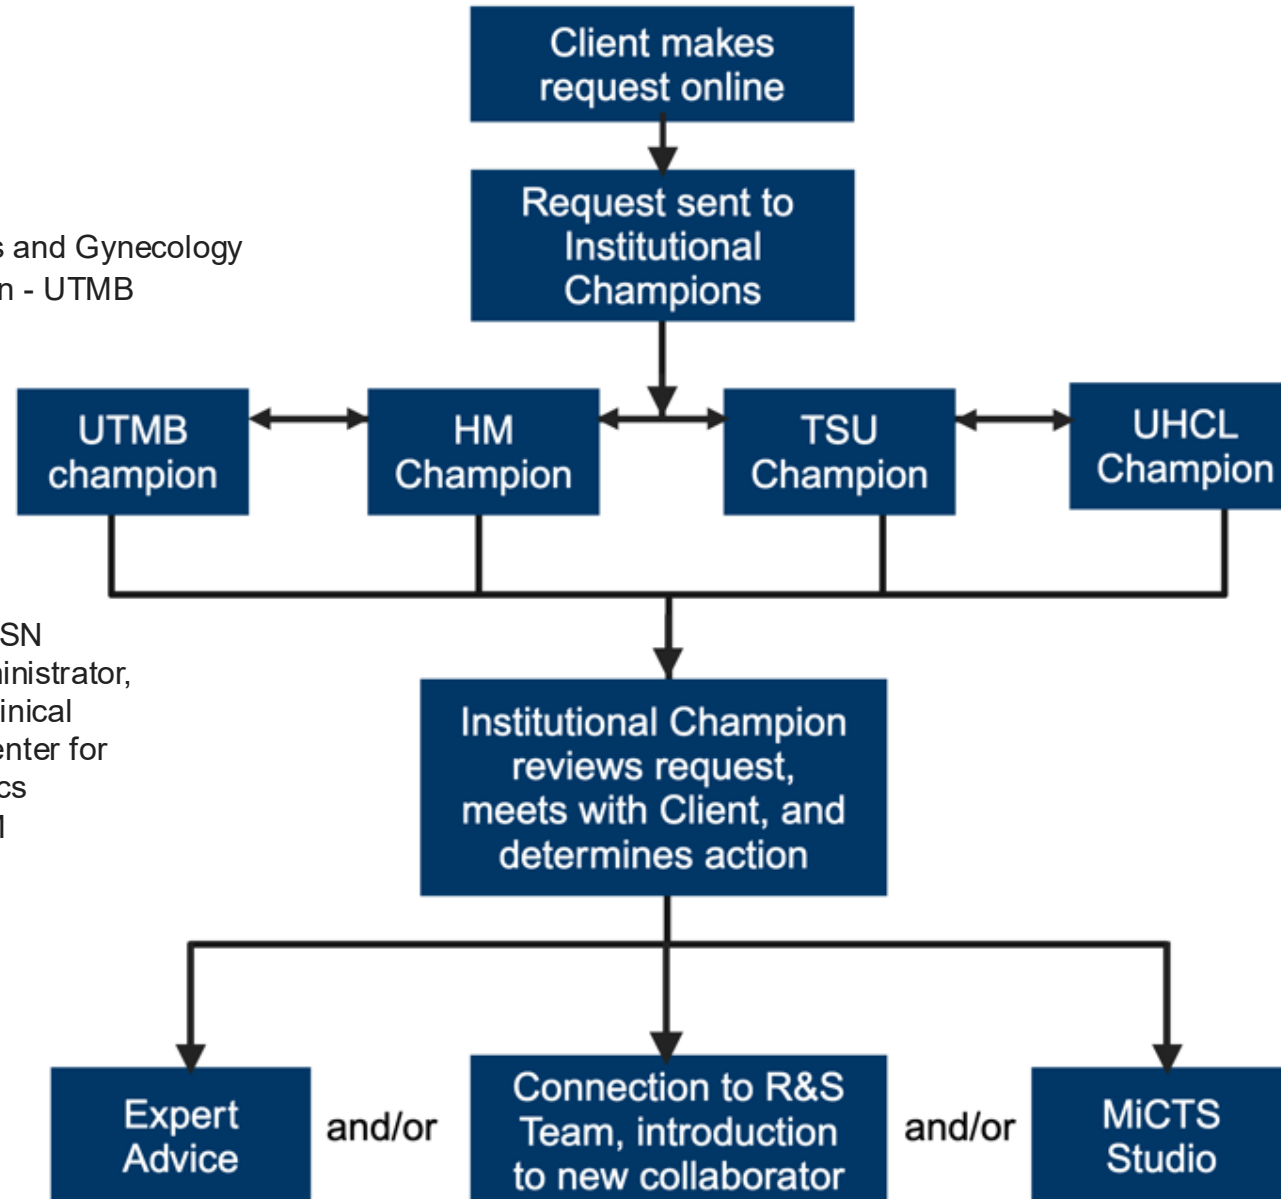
Client makes request online

Request sent to Institutional Champions

s and Gynecology
n - UTMB

UTMB champion

HM Champion

TSU Champion

UHCL Champion

SN
ninistrator,
inical
enter for
cs
l

Institutional Champion reviews request, meets with Client, and determines action

Expert Advice

and/or

Connection to R&S Team, introduction to new collaborator

and/or

MiCTS Studio